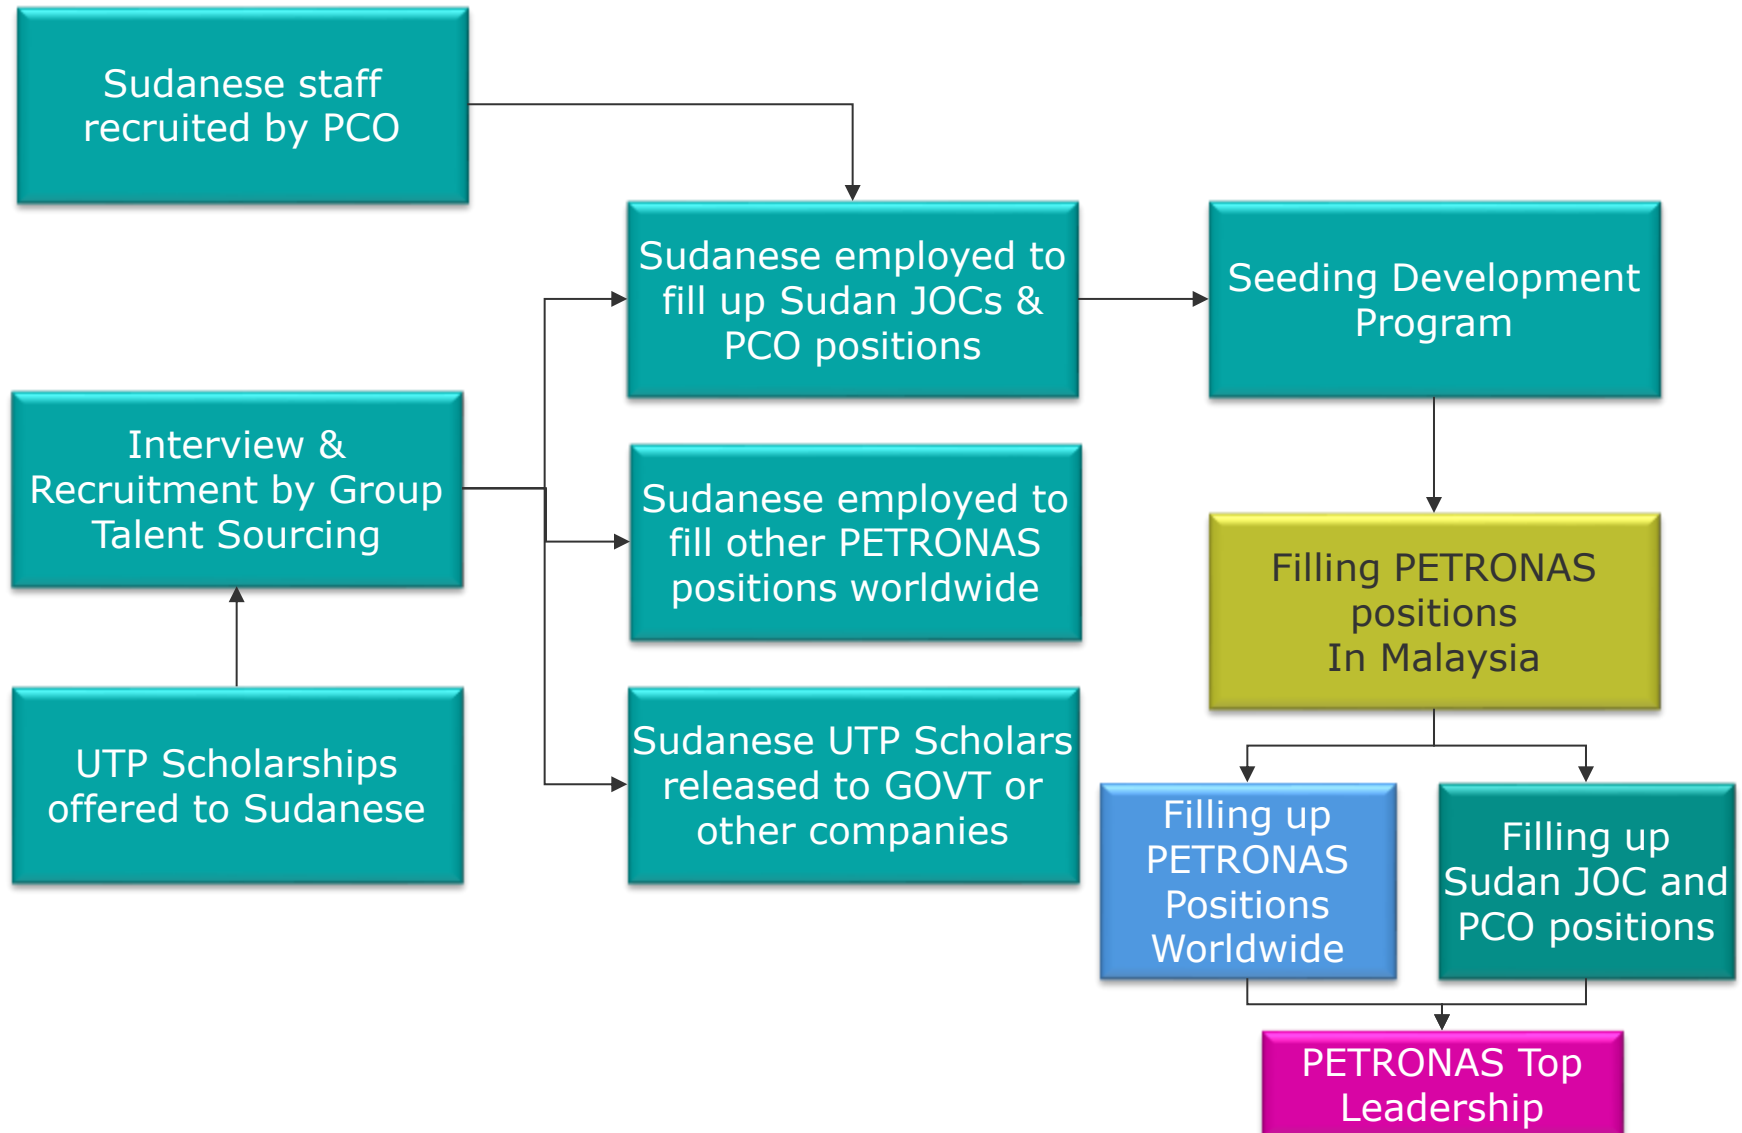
Sudanese staff recruited by PCO

Sudanese employed to fill up Sudan JOCs & PCO positions

Seeding Development Program

Interview & Recruitment by Group Talent Sourcing

Sudanese employed to fill other PETRONAS positions worldwide

Filling PETRONAS positions In Malaysia

UTP Scholarships offered to Sudanese

Sudanese UTP Scholars released to GOVT or other companies

Filling up PETRONAS Positions Worldwide

Filling up Sudan JOC and PCO positions

PETRONAS Top Leadership